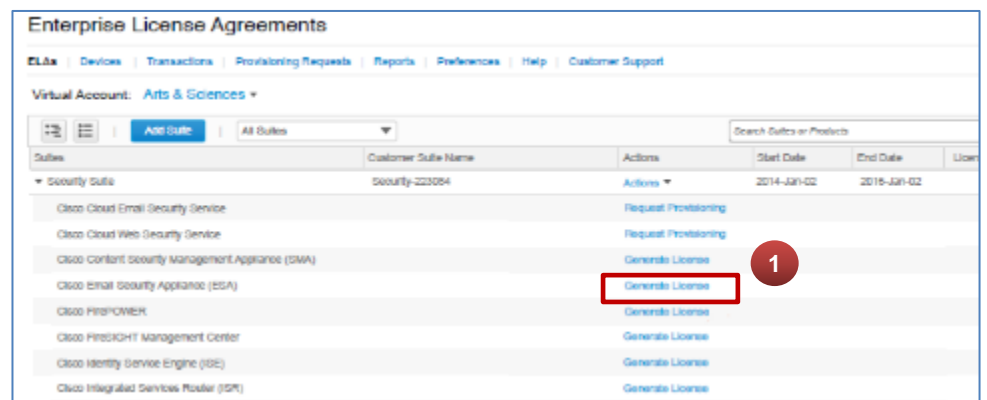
Enterprise License Agreements

ELAs | Devices | Transactions | Provisioning Requests | Reports | Preferences | Help | Customer Support

Virtual Account: Arts & Sciences ▾

Add Suite | All Suites ▾ | Search Suites or Products

| Suites | Customer Suite Name | Actions | Start Date | End Date | Licen |
|---|---|---|---|---|---|
| ▾ Security Suite | Security-223084 | Actions ▾ | 2014-Jan-02 | 2016-Jan-02 | |
| Cisco Cloud Email Security Service | | Request Provisioning | | | |
| Cisco Cloud Web Security Service | | Request Provisioning | | | |
| Cisco Content Security Management Appliance (SMA) | | Generate License | | | |
| Cisco Email Security Appliance (ESA) | | Generate License | | | |
| Cisco FirePOWER | | Generate License | | | |
| Cisco FireSIGHT Management Center | | Generate License | | | |
| Cisco Identity Service Engine (ISE) | | Generate License | | | |
| Cisco Integrated Services Router (ISR) | | Generate License | | | |

1